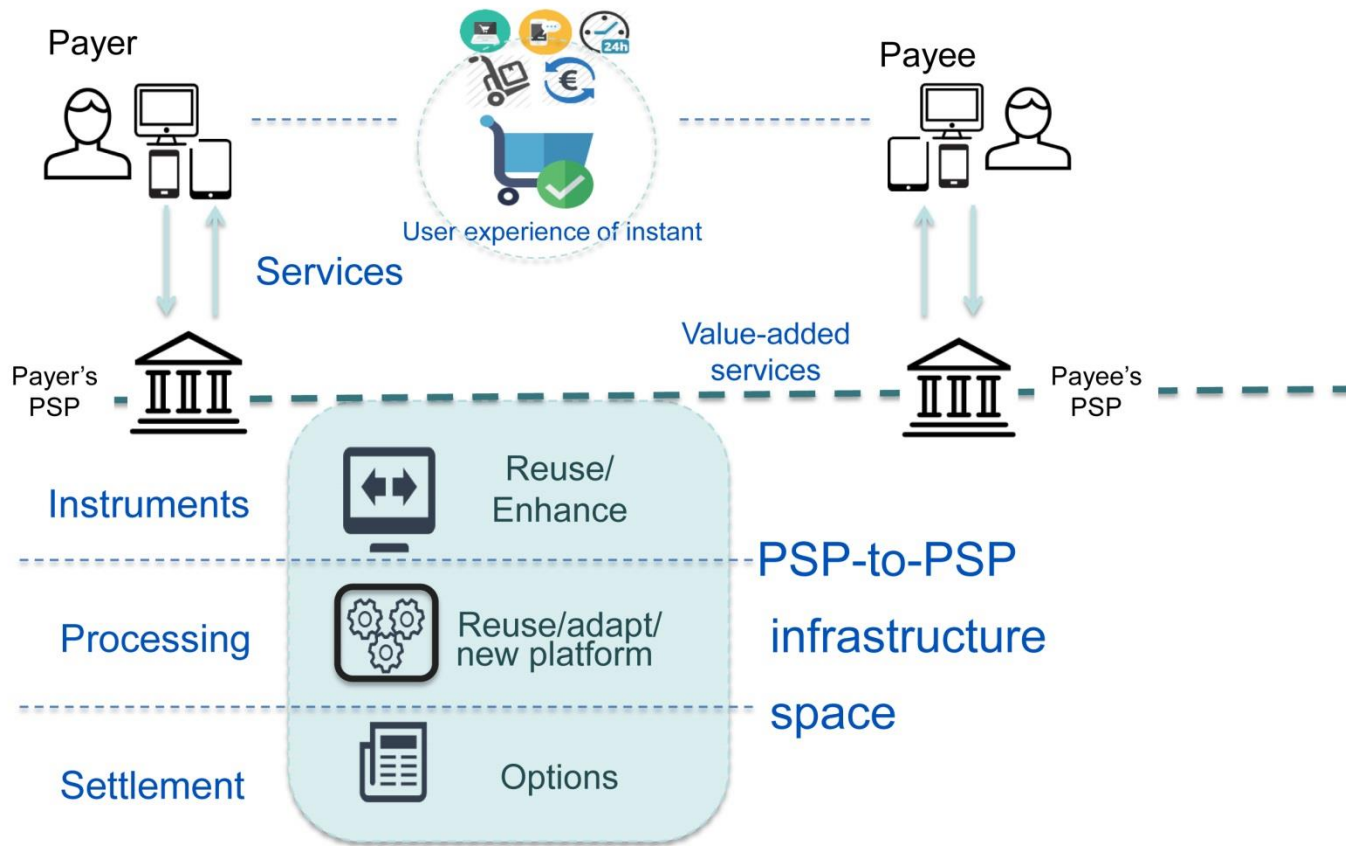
Payer

24h

User experience of instant

Payee

Services

Value-added services

Payer's PSP

Payee's PSP

Instruments

Reuse/ Enhance

PSP-to-PSP infrastructure space

Processing

Reuse/adapt/ new platform

Settlement

Options